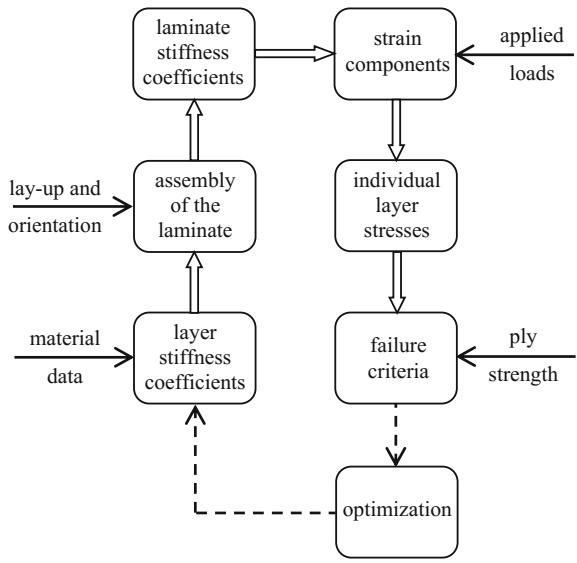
laminate stiffness coefficients

strain components

applied loads

lay-up and orientation

assembly of the laminate

individual layer stresses

material data

layer stiffness coefficients

failure criteria

ply strength

optimization